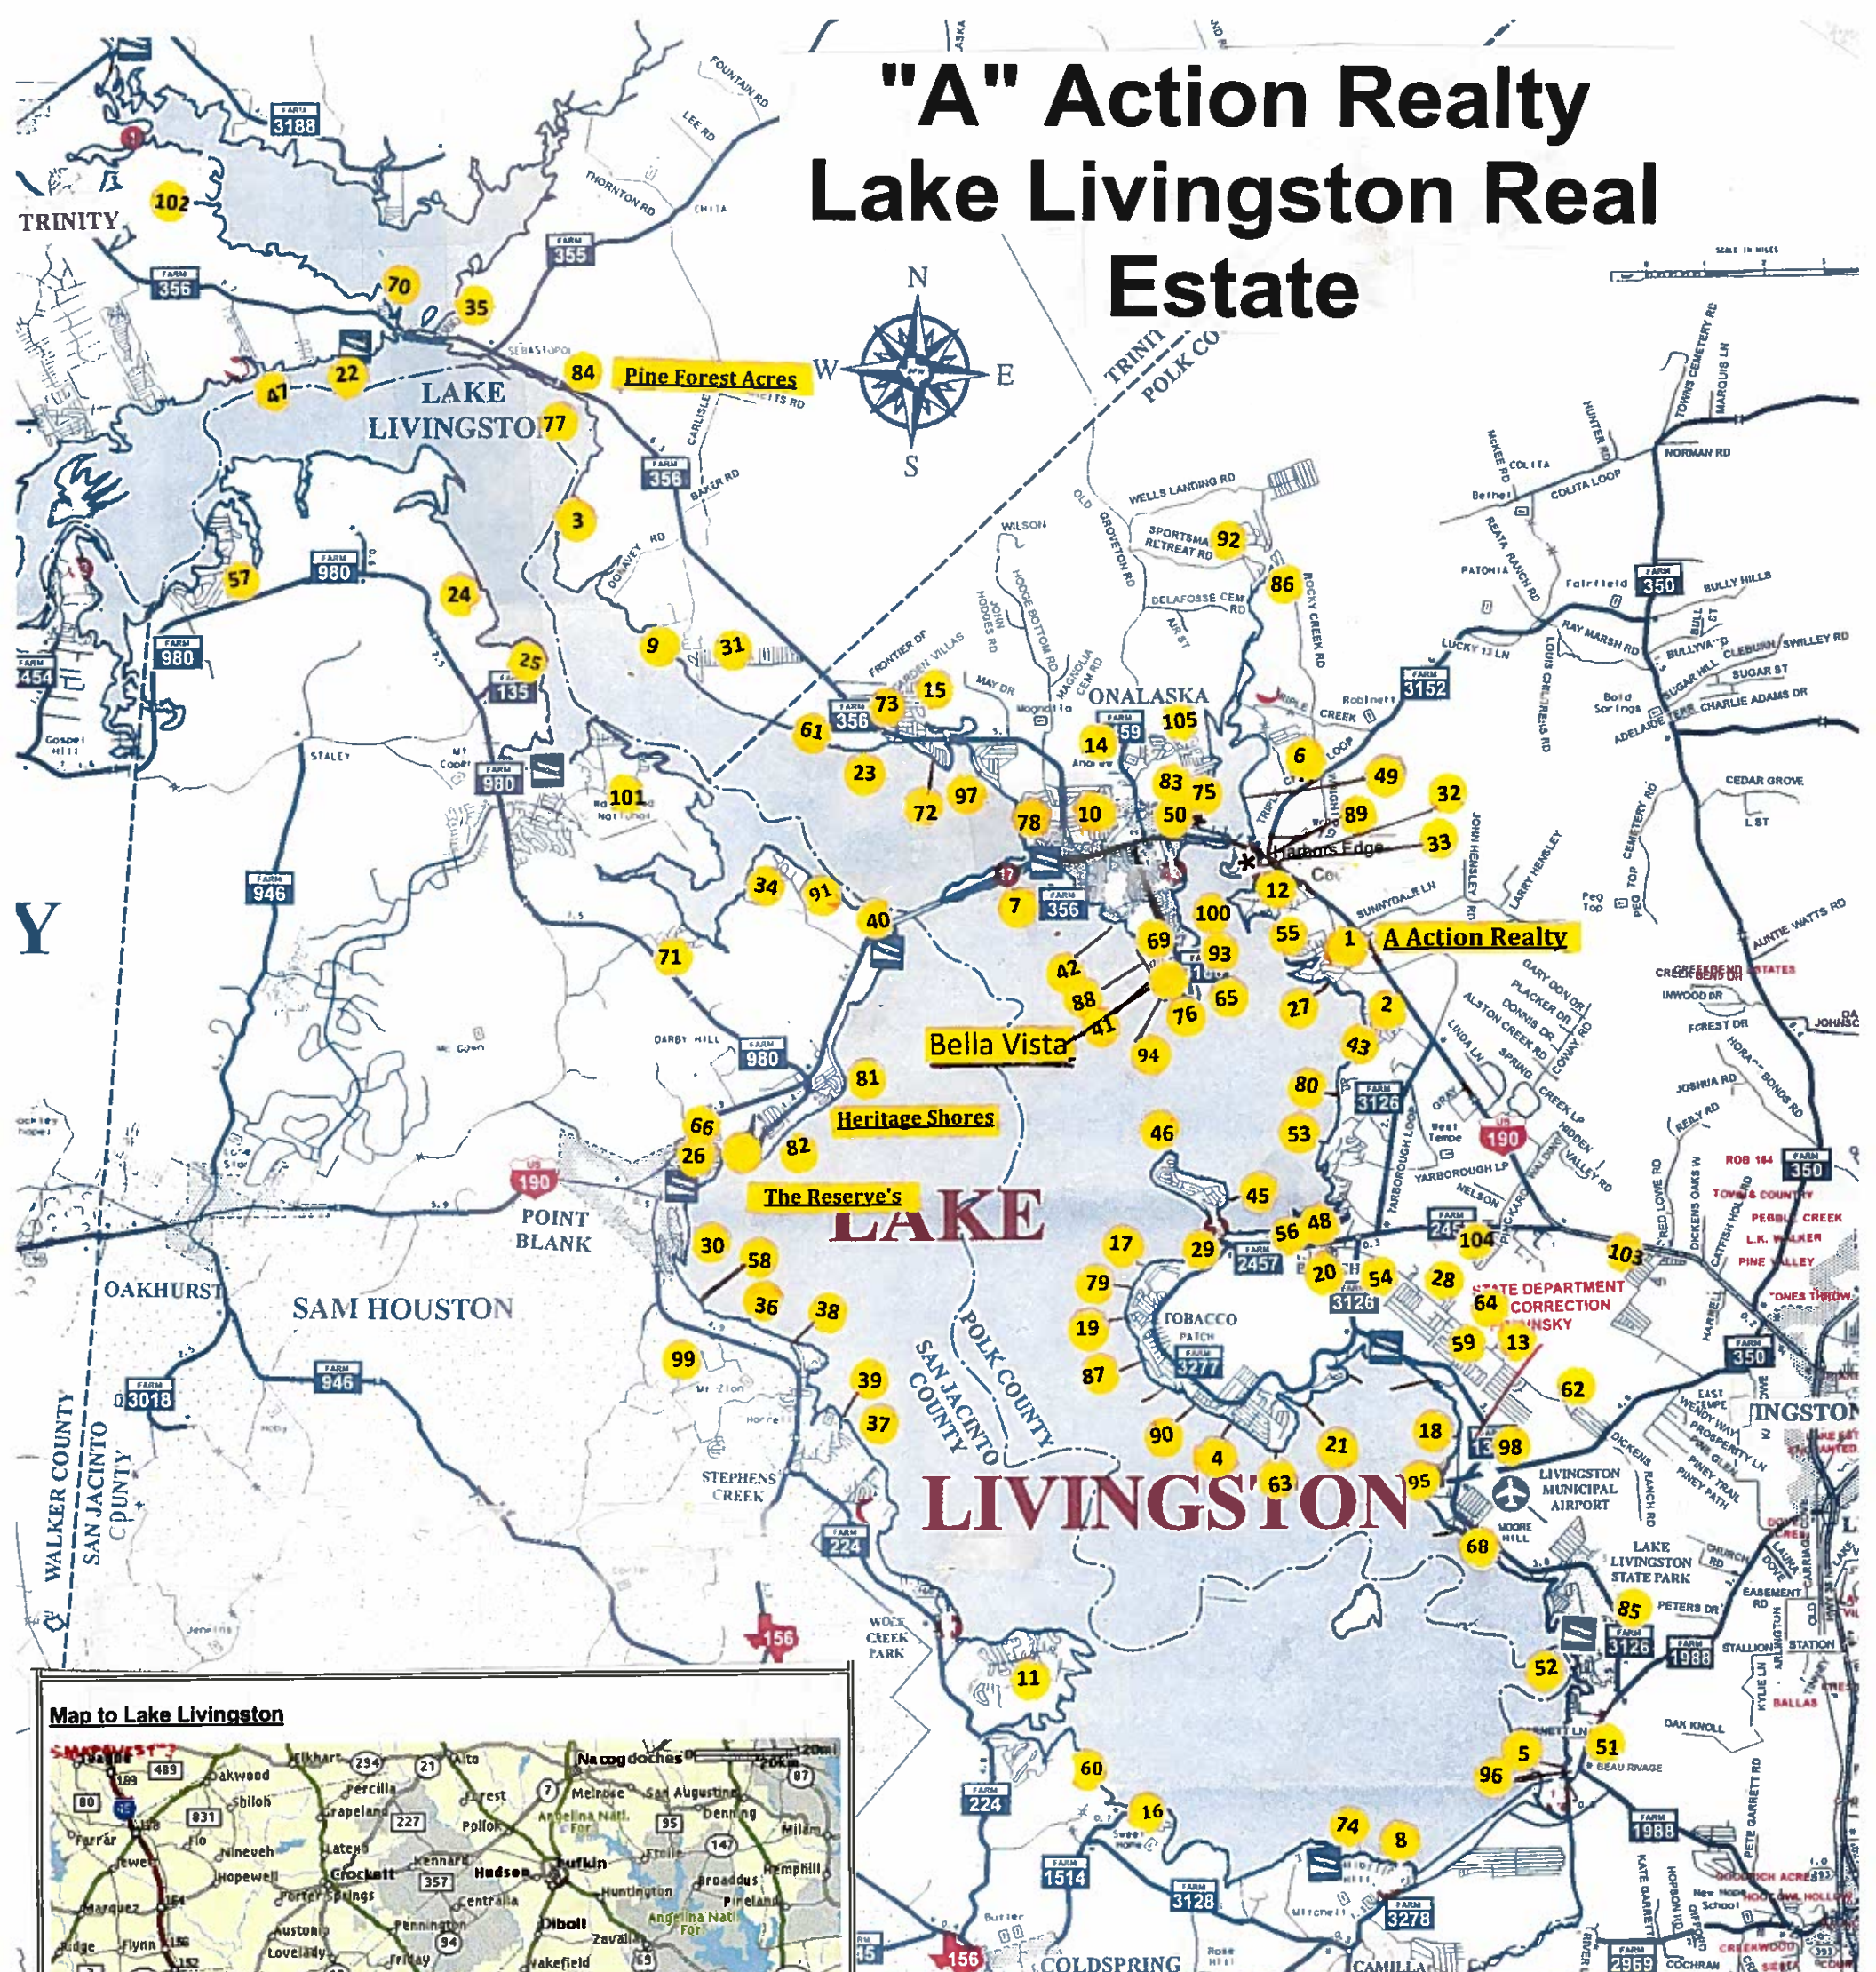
"A" Action Realty
Lake Livingston Real Estate

N
W
E
S

TRINITY
102
3188
FOUNTAIN RD
LEE RD
THORNTON RD
355
356
70
35
84
Pine Forest Acres
47
22
LAKE LIVINGSTON
77
356
3
57
980
24
980
25
135
9
31
61
356
73
15
ONALASKA
105
14
6
49
32
83
75
50
10
78
89
Harbors Edge
33
12
23
72
97
101
980
946
34
91
40
7
356
100
55
1
A Action Realty
71
69
93
42
88
76
65
27
2
Bella Vista
41
94
43
80
81
980
Heritage Shores
66
26
82
46
53
3126
190
The Reserve's
LAKE
45
48
56
104
103
190
POINT BLANK
30
58
17
29
2457
20
54
28
64
OAKHURST
SAM HOUSTON
36
38
79
19
TOBACCO PATCH
3277
59
13
99
39
87
62
946
3018
37
STEPHENS CREEK
SAN JACINTO COUNTY
POLK COUNTY
90
4
63
21
18
98
95
LIVINGSTON
LIVINGSTON MUNICIPAL AIRPORT
68
224
LAKE LIVINGSTON STATE PARK
85
3126
1988
156
WOLF CREEK PARK
11
52
WALKER COUNTY
SAN JACINTO COUNTY
5
51
96
60
16
224
74
8
1514
3128
3278
1988
156
COLDSPRING
CAMILLA
2969
350
350
3152
350
STATE DEPARTMENT CORRECTION
92
86
Y

Map to Lake Livingston
Oakwood
Elkhart
Alto
Nacogdoches
Percilla
Melrose
San Augustine
Shiloh
Grapeland
Forest
Denning
Pollok
Lufkin
Crockett
Hudson
Kennard
Huntington
Centralia
Porter Springs
Diboll
Pennington
Zavalla
Lovelady
Wakefield
Hemphill
Broaddus
Pineland
Milam
Jewett
Nineveh
Hopewell
Latexo
Marquez
Flynn